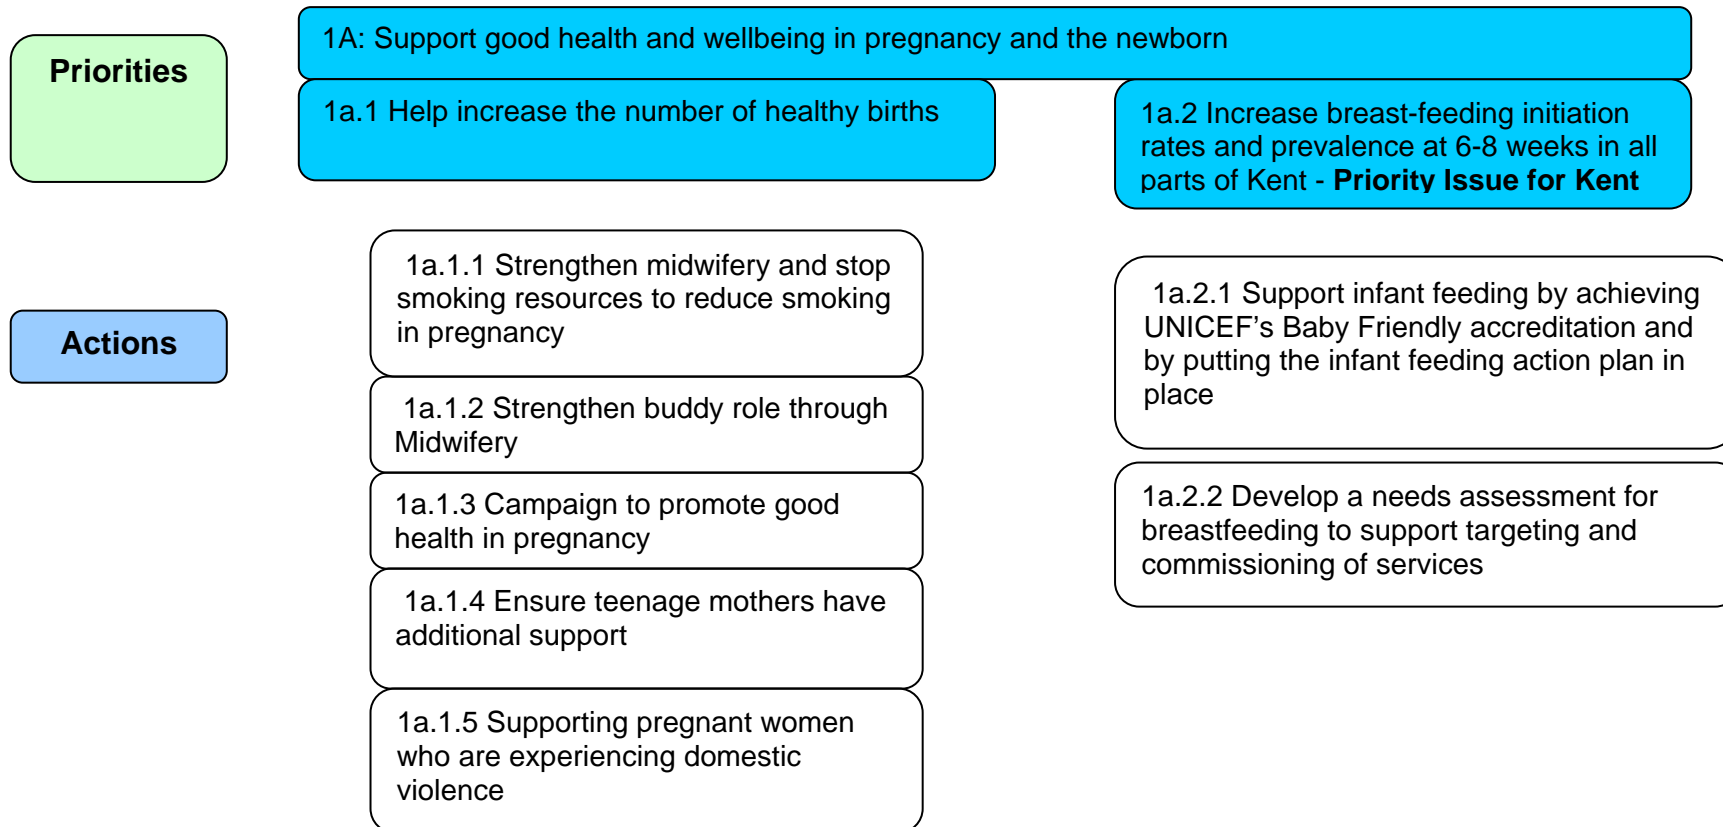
Priorities

1A: Support good health and wellbeing in pregnancy and the newborn

1a.1 Help increase the number of healthy births

1a.2 Increase breast-feeding initiation rates and prevalence at 6-8 weeks in all parts of Kent - **Priority Issue for Kent**

Actions

1a.1.1 Strengthen midwifery and stop smoking resources to reduce smoking in pregnancy

1a.1.2 Strengthen buddy role through Midwifery

1a.1.3 Campaign to promote good health in pregnancy

1a.1.4 Ensure teenage mothers have additional support

1a.1.5 Supporting pregnant women who are experiencing domestic violence

1a.2.1 Support infant feeding by achieving UNICEF's Baby Friendly accreditation and by putting the infant feeding action plan in place

1a.2.2 Develop a needs assessment for breastfeeding to support targeting and commissioning of services